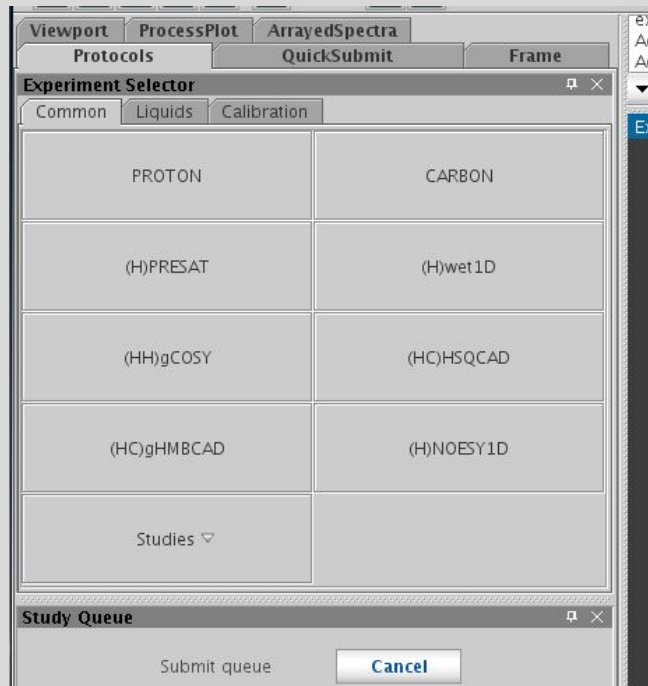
Viewport ProcessPlot ArrayedSpectra
Protocols QuickSubmit Frame

Experiment Selector

Common Liquids Calibration

| PROTON | CARBON |
|---|---|
| (H)PRESAT | (H)wet1D |
| (HH)gCOSY | (HC)HSQCAD |
| (HC)gHMBCAD | (H)NOESY1D |
| Studies ▽ | |

Study Queue

Submit queue Cancel

ex
Ac
Ac
Ex